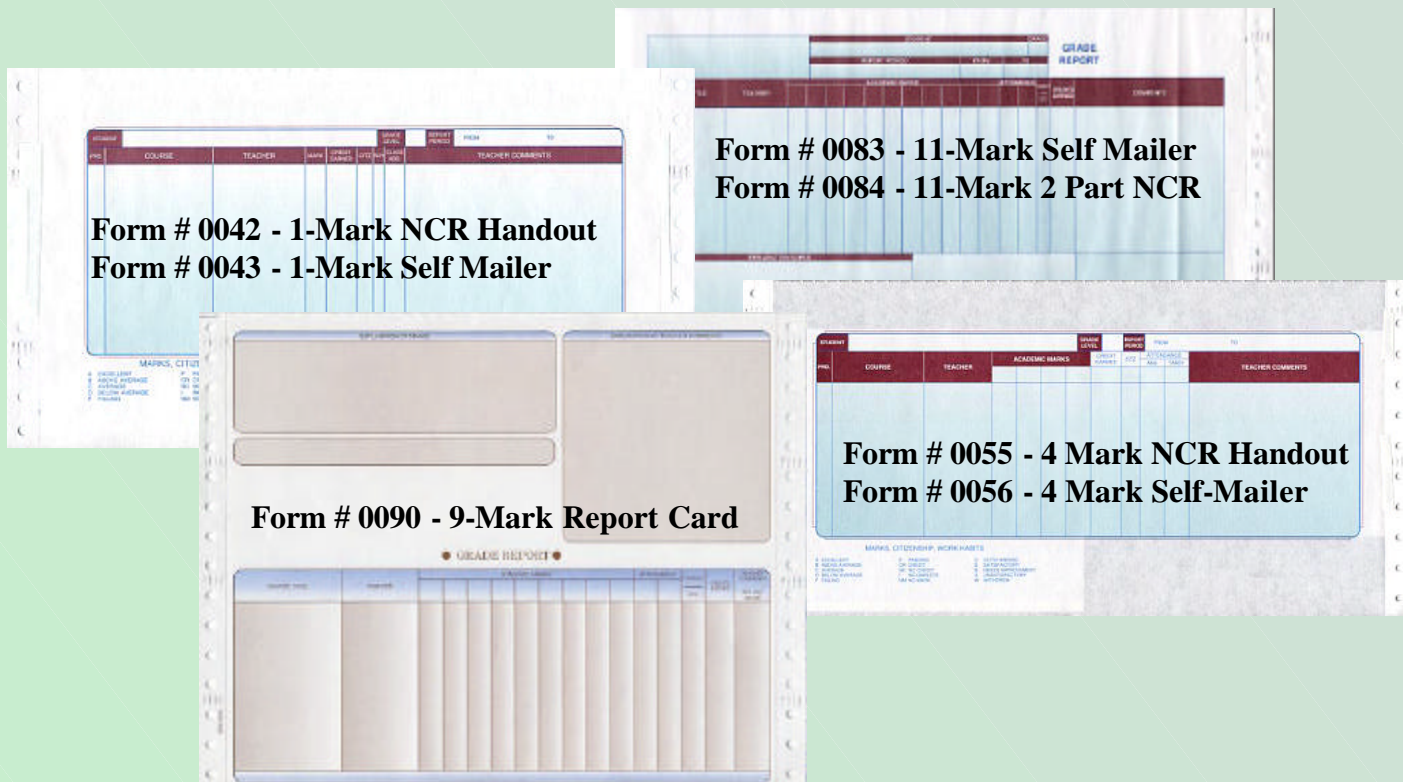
GRADE REPORT

Form # 0083 - 11-Mark Self Mailer
Form # 0084 - 11-Mark 2 Part NCR

STUDENT | GRADE LEVEL | REPORT PERIOD | FROM | TO

PRD. | COURSE | TEACHER | MARK | CREDIT EARNED | CITZ | WH | CLASS ABS | TEACHER COMMENTS

Form # 0042 - 1-Mark NCR Handout
Form # 0043 - 1-Mark Self Mailer

MARKS, CITIZ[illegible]

STUDENT | GRADE LEVEL | REPORT PERIOD | FROM | TO

PRD. | COURSE | TEACHER | ACADEMIC MARKS | CREDIT EARNED | CITZ | ATTENDANCE ABS | TARDY | TEACHER COMMENTS

Form # 0055 - 4 Mark NCR Handout
Form # 0056 - 4 Mark Self-Mailer

MARKS, CITIZENSHIP, WORK HABITS

Form # 0090 - 9-Mark Report Card

GRADE REPORT